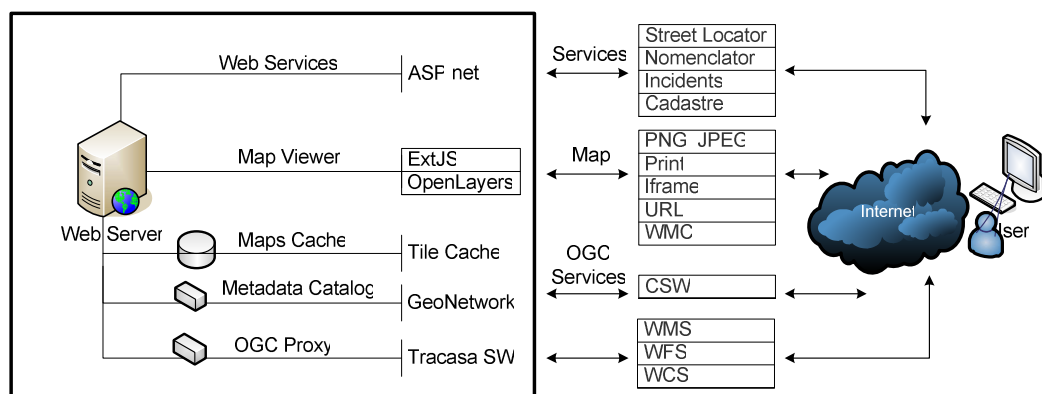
Web Services
ASF net
Map Viewer
ExtJS
OpenLayers
Web Server
Maps Cache
Tile Cache
Metadata Catalog
GeoNetwork
OGC Proxy
Tracasa SW
Services
Map
OGC Services
Street Locator
Nomenclator
Incidents
Cadastre
PNG JPEG
Print
Iframe
URL
WMC
CSW
WMS
WFS
WCS
Internet
User